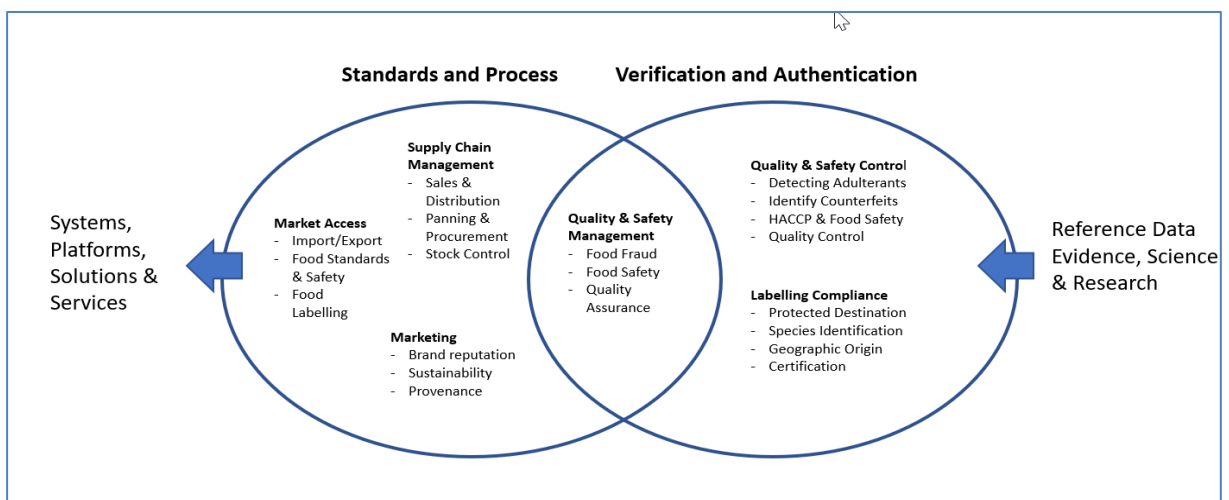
Standards and Process

Verification and Authentication

Systems, Platforms, Solutions & Services

Market Access
- Import/Export
- Food Standards & Safety
- Food Labelling

Supply Chain Management
- Sales & Distribution
- Panning & Procurement
- Stock Control

Marketing
- Brand reputation
- Sustainability
- Provenance

Quality & Safety Management
- Food Fraud
- Food Safety
- Quality Assurance

Quality & Safety Control
- Detecting Adulterants
- Identify Counterfeits
- HACCP & Food Safety
- Quality Control

Labelling Compliance
- Protected Destination
- Species Identification
- Geographic Origin
- Certification

Reference Data Evidence, Science & Research